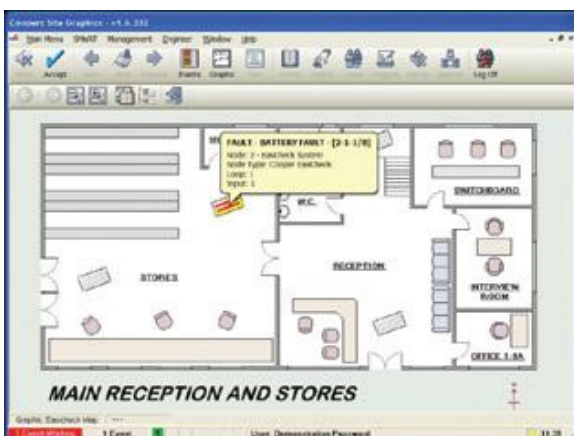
Cooper Site Graphics - v1.6.232

Main Menu SMART Management Engineer Window Help

Accept

Events Graphic

Log Off

FAULT - BATTERY FAULT - [2-1-1/0]
Node: 2 - Fastcheck System
Node Type: Cooper Fastcheck
Loop: 1
Input: 1

W.C.

SWITCHBOARD

STORES

RECEPTION

INTERVIEW ROOM

OFFICE 1-8A

MAIN RECEPTION AND STORES

Graphic: Fastcheck Map

1 Event

User: Demonstration Password

18:28